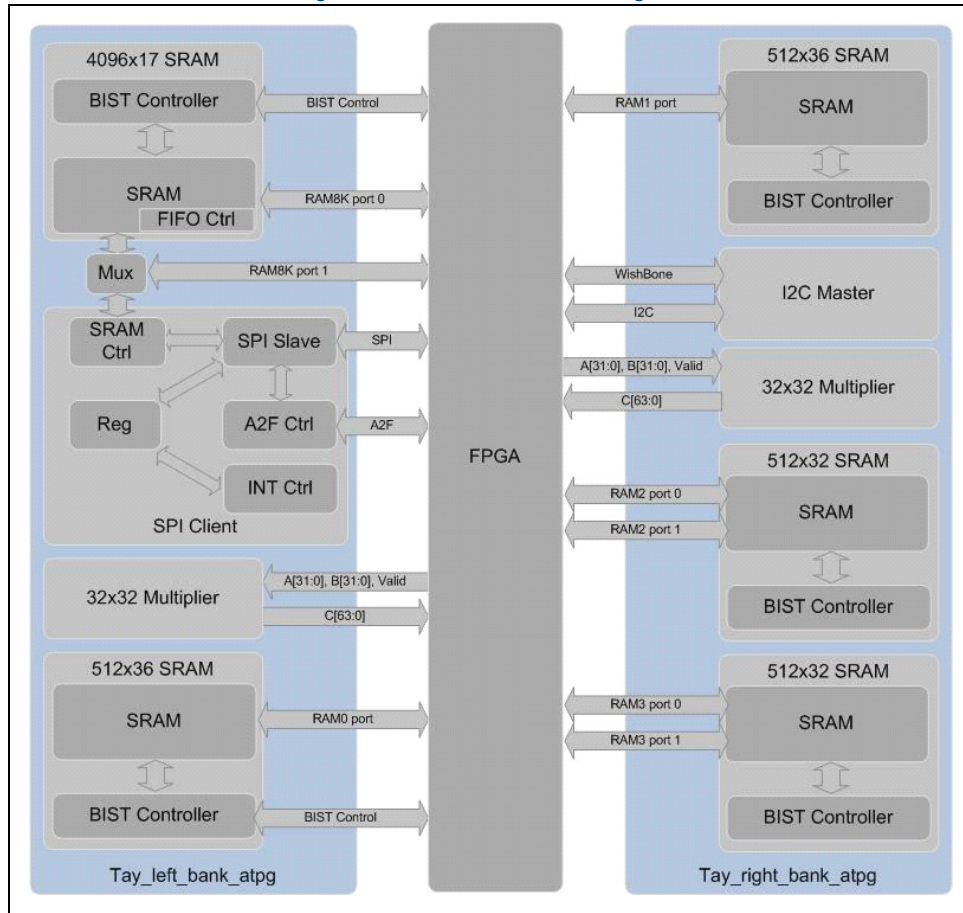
4096x17 SRAM

BIST Controller

SRAM

FIFO Ctrl

Mux

SRAM Ctrl

SPI Slave

Reg

A2F Ctrl

INT Ctrl

SPI Client

32x32 Multiplier

512x36 SRAM

SRAM

BIST Controller

Tay_left_bank_atpg

BIST Control

RAM8K port 0

RAM8K port 1

SPI

A2F

A[31:0], B[31:0], Valid

C[63:0]

RAM0 port

BIST Control

FPGA

RAM1 port

WishBone

I2C

A[31:0], B[31:0], Valid

C[63:0]

RAM2 port 0

RAM2 port 1

RAM3 port 0

RAM3 port 1

512x36 SRAM

SRAM

BIST Controller

I2C Master

32x32 Multiplier

512x32 SRAM

SRAM

BIST Controller

512x32 SRAM

SRAM

BIST Controller

Tay_right_bank_atpg